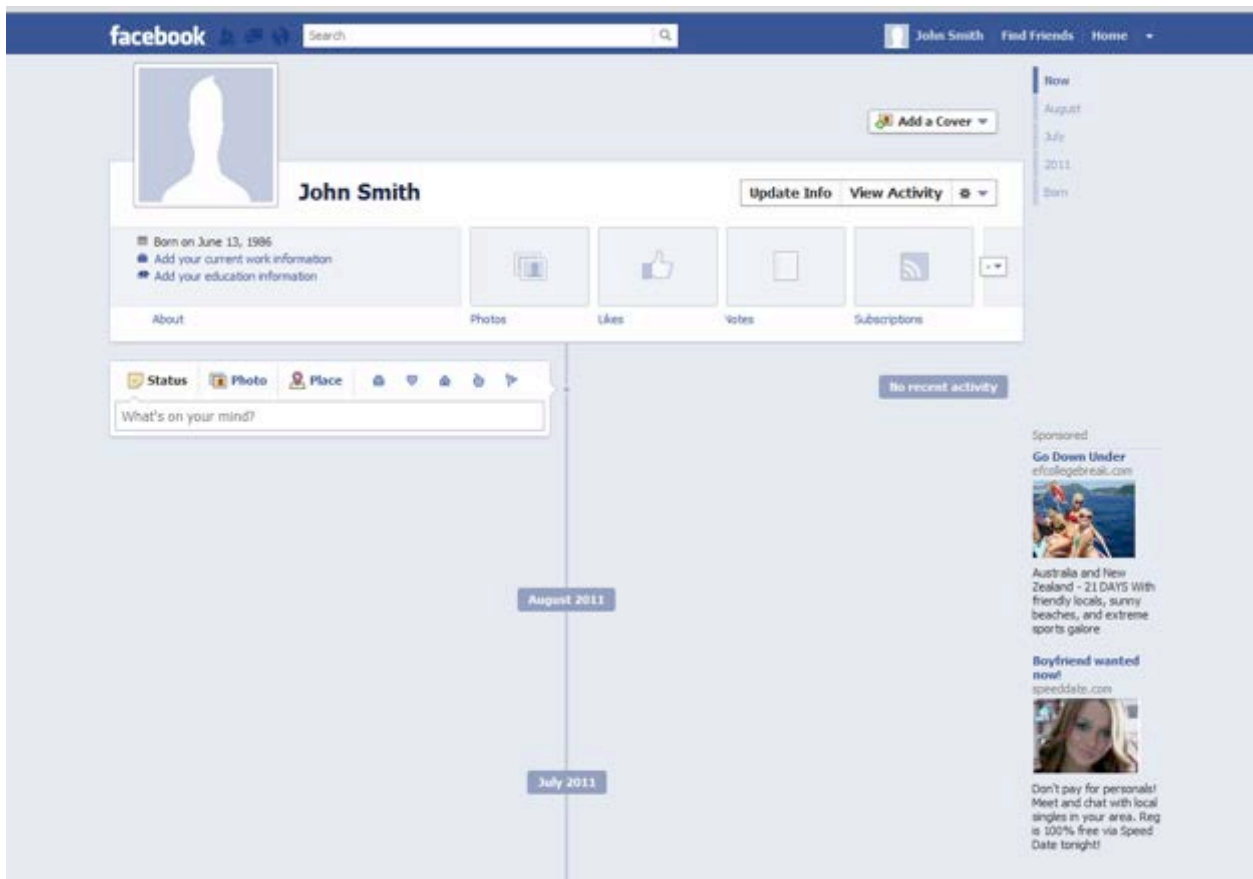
facebook

Search

John Smith Find Friends Home

Now
August
July
2011
Born

Add a Cover

John Smith

Update Info View Activity

Born on June 13, 1986
Add your current work information
Add your education information

About

Photos

Likes

Votes

Subscriptions

Status Photo Place

What's on your mind?

No recent activity

Sponsored

Go Down Under
efcollegebreak.com

Australia and New Zealand - 21 DAYS With friendly locals, sunny beaches, and extreme sports galore

August 2011

Boyfriend wanted now!
speeddate.com

Don't pay for personals! Meet and chat with local singles in your area. Reg is 100% free via Speed Date tonight!

July 2011